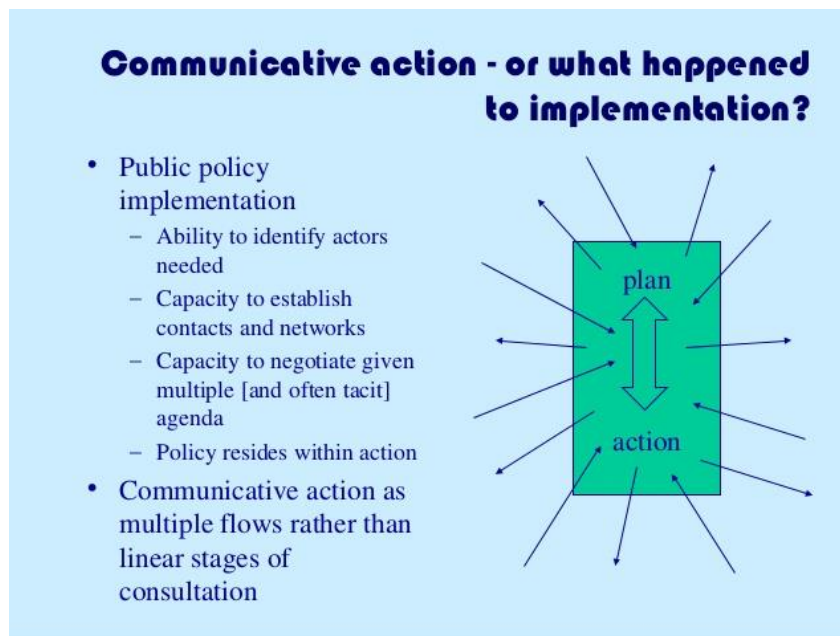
Communicative action - or what happened to implementation?

• Public policy implementation
– Ability to identify actors needed
– Capacity to establish contacts and networks
– Capacity to negotiate given multiple [and often tacit] agenda
– Policy resides within action
• Communicative action as multiple flows rather than linear stages of consultation

plan

action